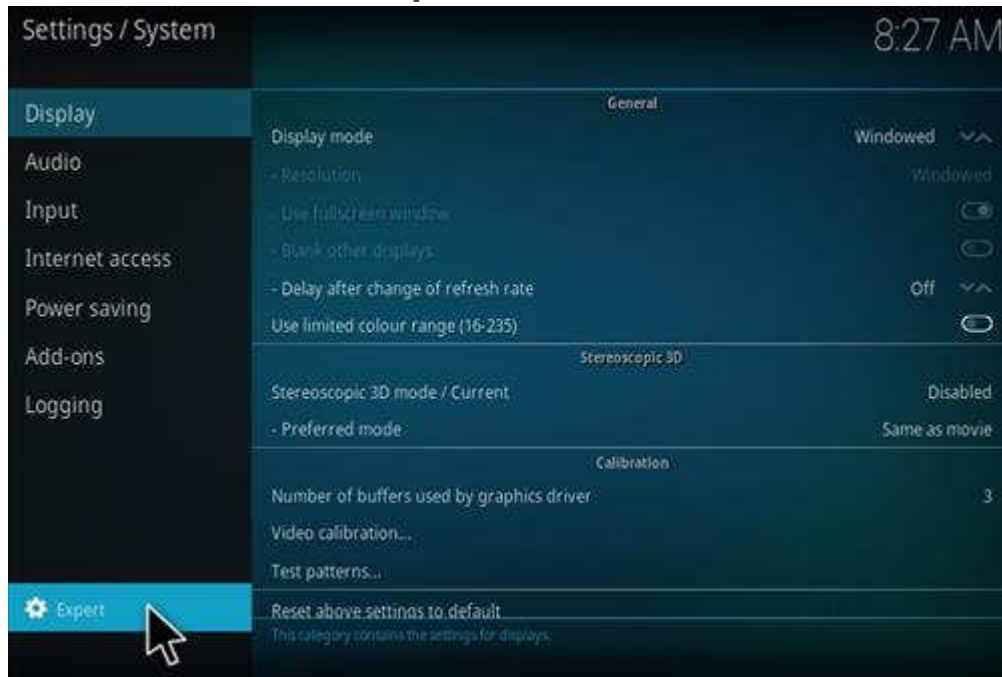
Settings / System

8:27 AM

Display
Audio
Input
Internet access
Power saving
Add-ons
Logging

Expert

General

| | |
|---|---|
| Display mode | Windowed |
| - Resolution | Windowed |
| - Use fullscreen window | |
| - Blank other displays | |
| - Delay after change of refresh rate | Off |
| Use limited colour range (16-235) | |

Stereoscopic 3D

| | |
|---|---|
| Stereoscopic 3D mode / Current | Disabled |
| - Preferred mode | Same as movie |

Calibration

| | |
|---|---|
| Number of buffers used by graphics driver | 3 |
| Video calibration... | |
| Test patterns... | |

Reset above settings to default

This category contains the settings for displays.